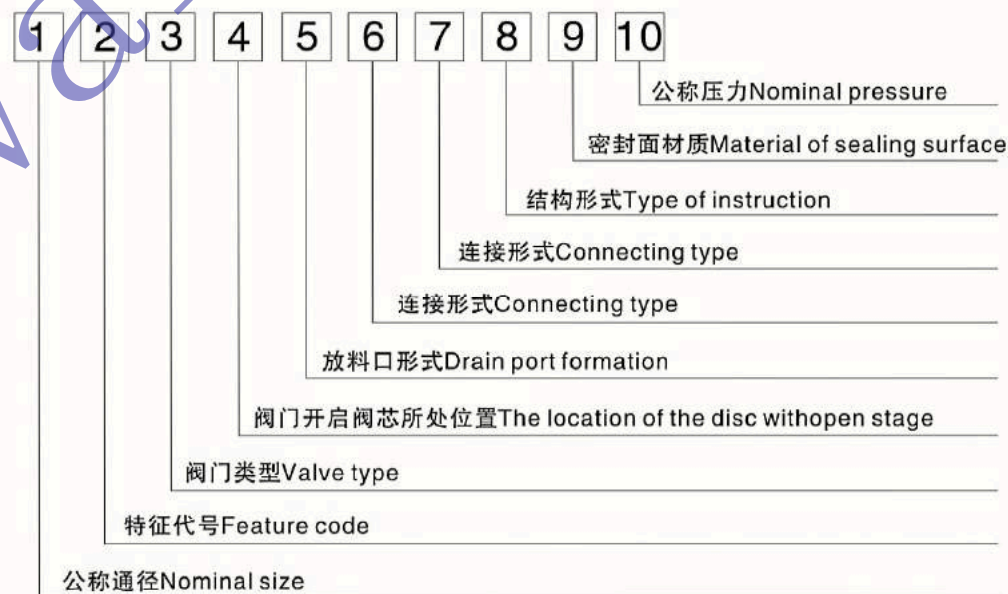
1 2 3 4 5 6 7 8 9 10

公称压力Nominal pressure

密封面材质Material of sealing surface

结构形式Type of instruction

连接形式Connecting type

连接形式Connecting type

放料口形式Drain port formation

阀门开启阀芯所处位置The location of the disc withopen stage

阀门类型Valve type

特征代号Feature code

公称通径Nominal size